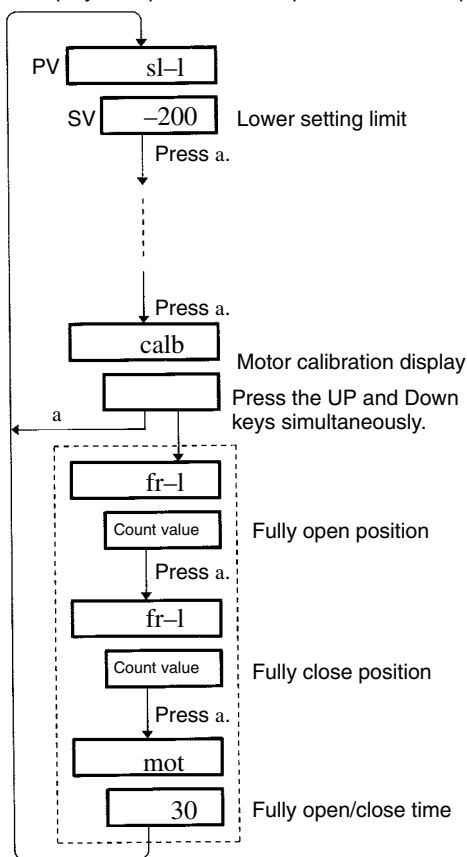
PV sl–l

SV –200 Lower setting limit

Press a.

Press a.

calb

Motor calibration display

Press the UP and Down keys simultaneously.

a

fr–l

Count value

Fully open position

Press a.

fr–l

Count value

Fully close position

Press a.

mot

30

Fully open/close time